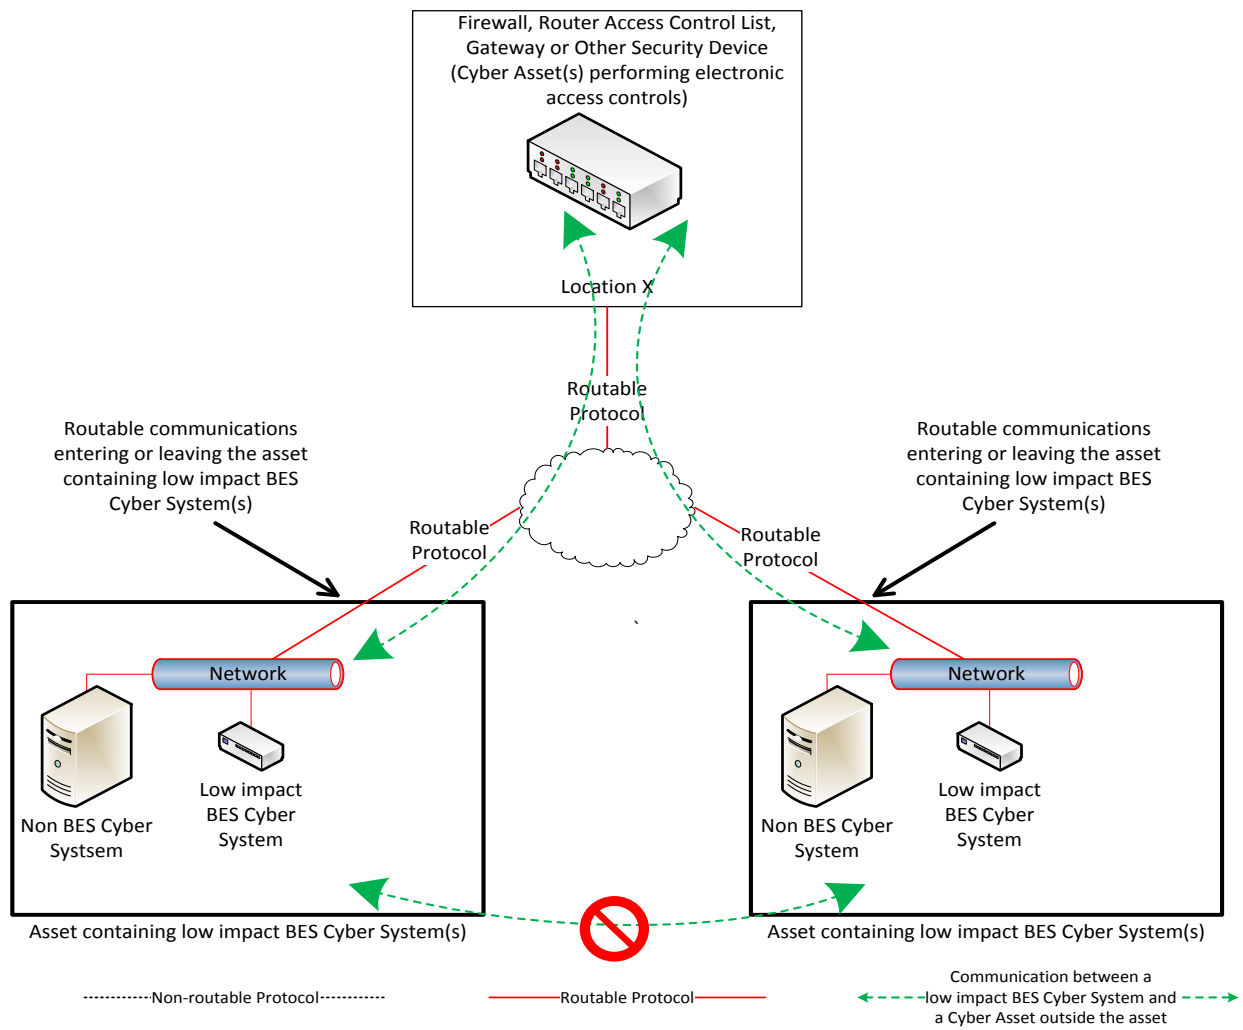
Firewall, Router Access Control List, Gateway or Other Security Device (Cyber Asset(s) performing electronic access controls)

Location X

Routable Protocol

Routable communications entering or leaving the asset containing low impact BES Cyber System(s)

Routable communications entering or leaving the asset containing low impact BES Cyber System(s)

Routable Protocol

Routable Protocol

Network

Network

Non BES Cyber Systsem

Low impact BES Cyber System

Non BES Cyber System

Low impact BES Cyber System

Asset containing low impact BES Cyber System(s)

Asset containing low impact BES Cyber System(s)

Non-routable Protocol

Routable Protocol

Communication between a low impact BES Cyber System and a Cyber Asset outside the asset